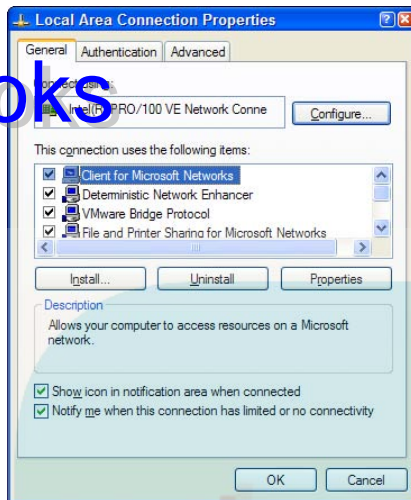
Local Area Connection Properties

General | Authentication | Advanced

oks

Connect using:

Intel(R) PRO/100 VE Network Conne

Configure...

This connection uses the following items:

Client for Microsoft Networks
Deterministic Network Enhancer
VMware Bridge Protocol
File and Printer Sharing for Microsoft Networks

Install... | Uninstall | Properties

Description

Allows your computer to access resources on a Microsoft network.

Show icon in notification area when connected
Notify me when this connection has limited or no connectivity

OK | Cancel